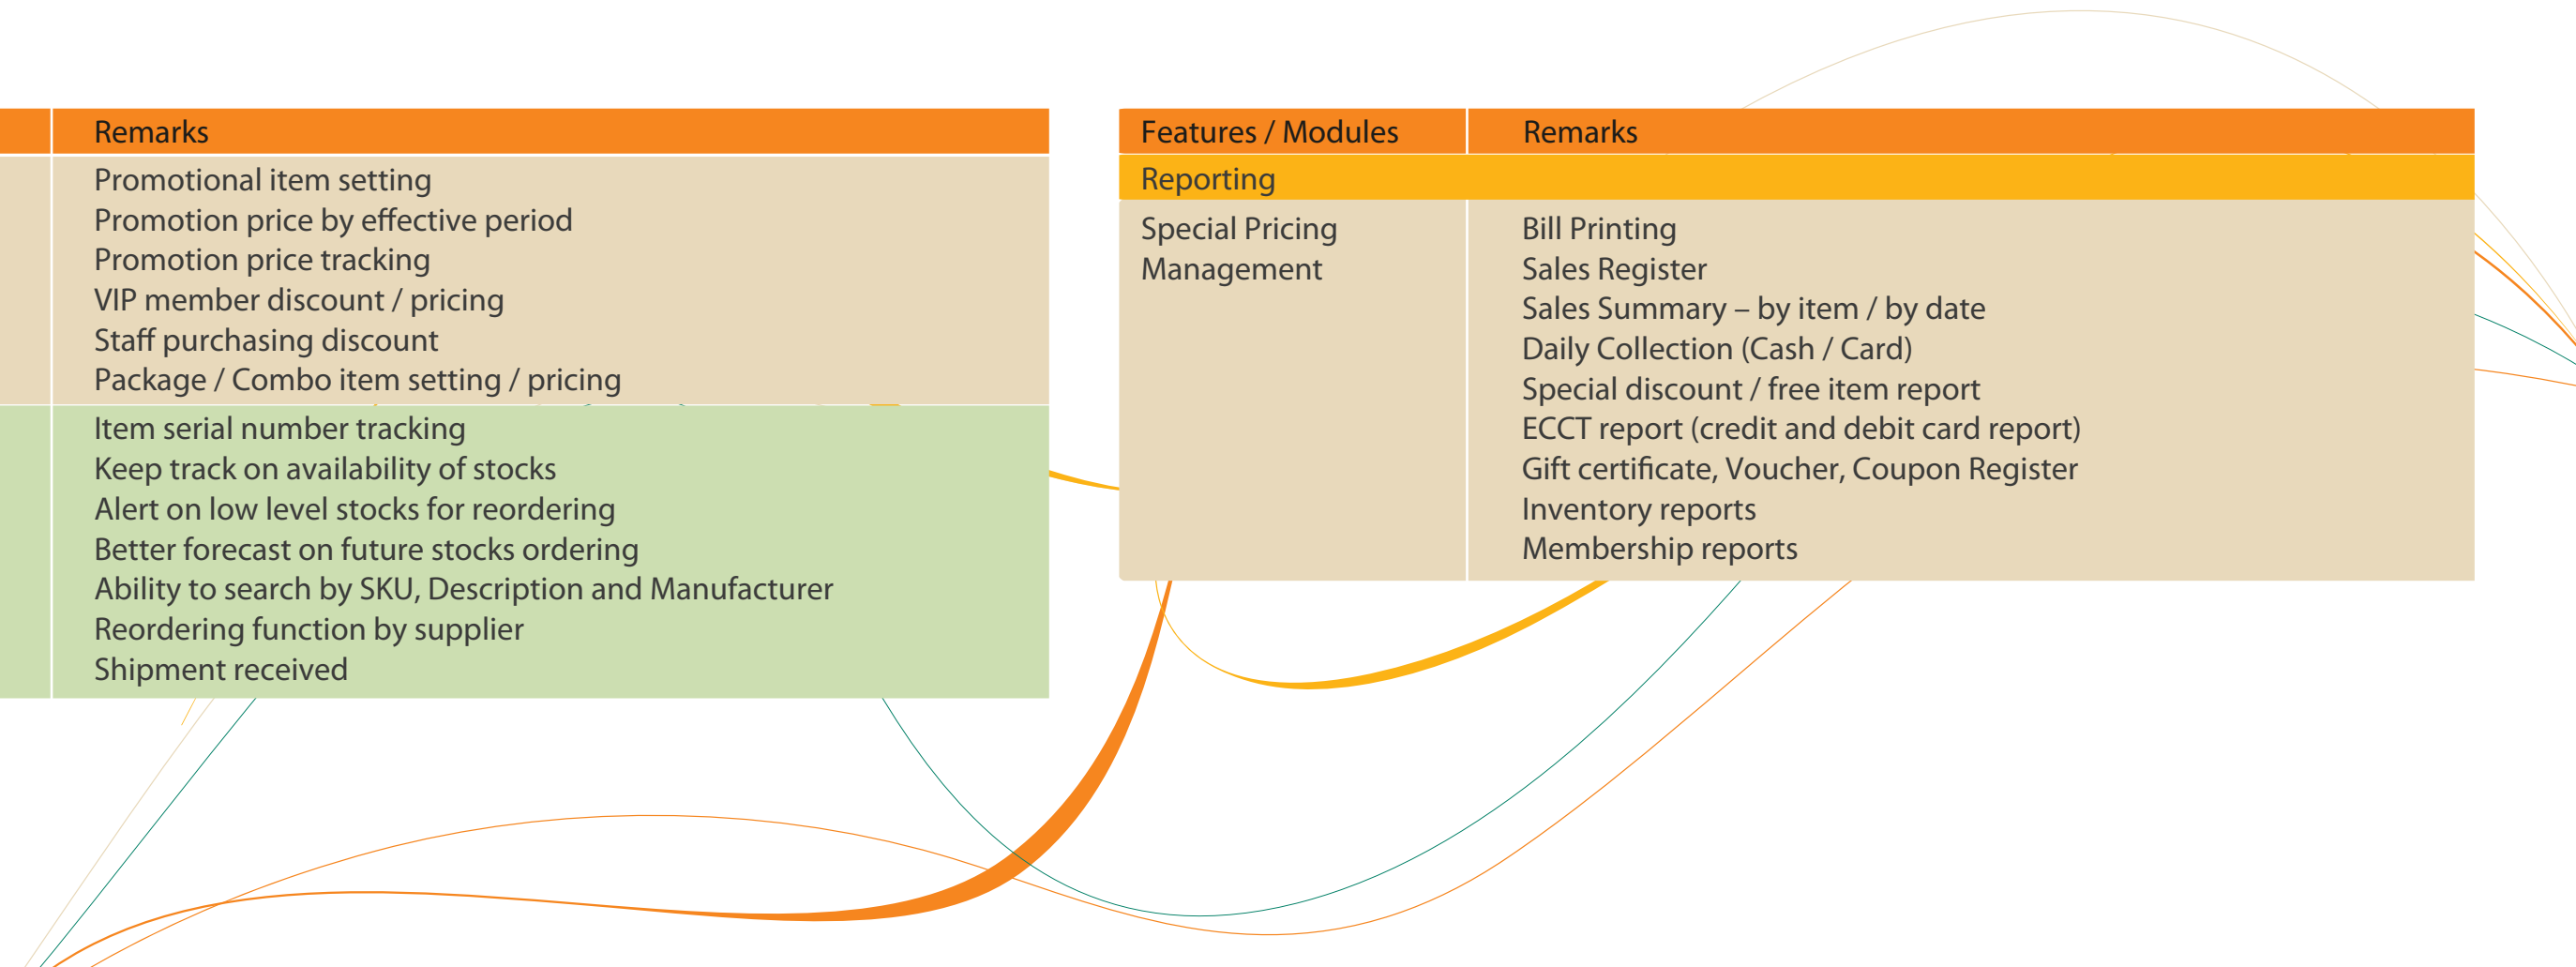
| | Remarks |
|---|---|
| | Promotional item setting<br>Promotion price by effective period<br>Promotion price tracking<br>VIP member discount / pricing<br>Staff purchasing discount<br>Package / Combo item setting / pricing |
| | Item serial number tracking<br>Keep track on availability of stocks<br>Alert on low level stocks for reordering<br>Better forecast on future stocks ordering<br>Ability to search by SKU, Description and Manufacturer<br>Reordering function by supplier<br>Shipment received |

| Features / Modules | Remarks |
|---|---|
| Reporting | |
| Special Pricing Management | Bill Printing<br>Sales Register<br>Sales Summary – by item / by date<br>Daily Collection (Cash / Card)<br>Special discount / free item report<br>ECCT report (credit and debit card report)<br>Gift certificate, Voucher, Coupon Register<br>Inventory reports<br>Membership reports |